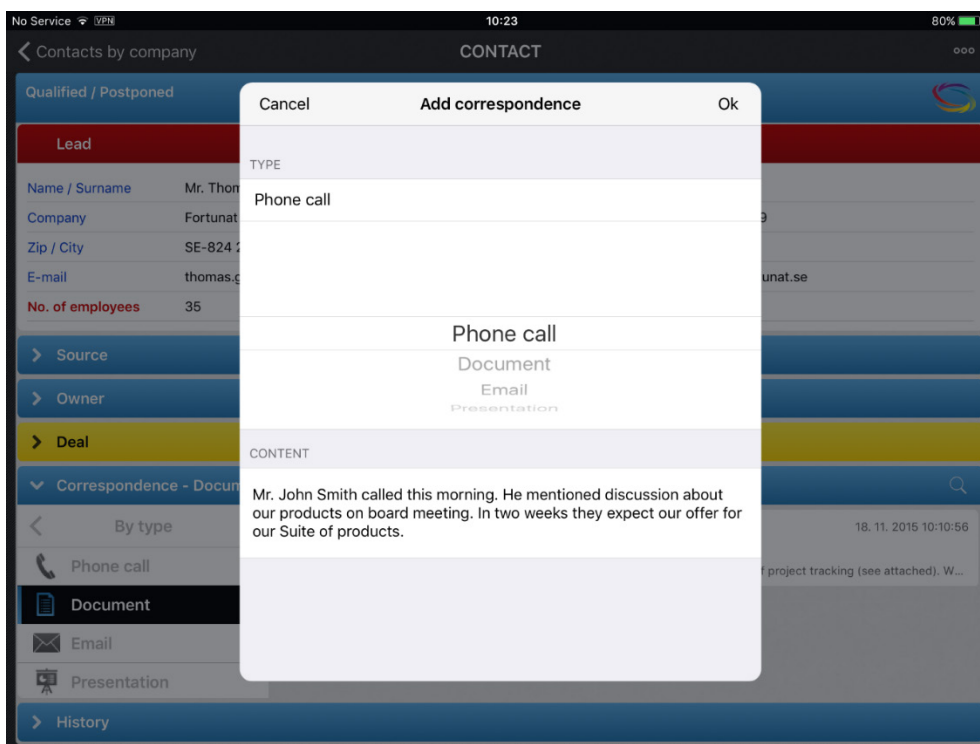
No Service VPN 10:23 80%

Contacts by company CONTACT

Qualified / Postponed

Lead

Name / Surname Mr. Thom

Company Fortunat

Zip / City SE-824 2

E-mail thomas.g

No. of employees 35

9

unat.se

Source

Owner

Deal

Correspondence - Docum

By type

18. 11. 2015 10:10:56

Phone call

f project tracking (see attached). W...

Document

Email

Presentation

History

Cancel Add correspondence Ok

TYPE

Phone call

Phone call

Document

Email

Presentation

CONTENT

Mr. John Smith called this morning. He mentioned discussion about our products on board meeting. In two weeks they expect our offer for our Suite of products.